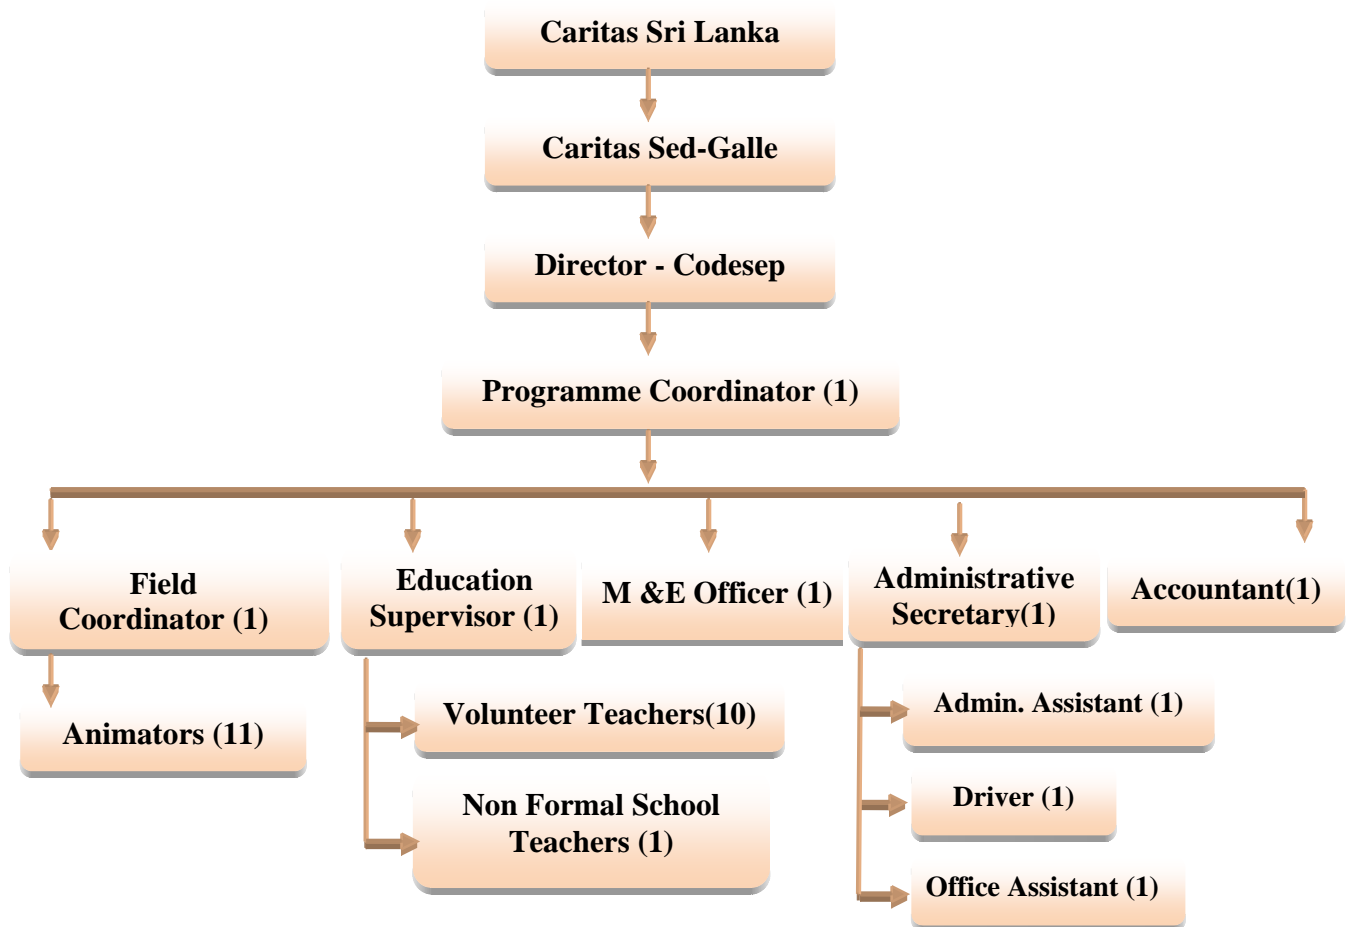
Caritas Sri Lanka

Caritas Sed-Galle

Director - Codesep

Programme Coordinator (1)

Field Coordinator (1)

Animators (11)

Education Supervisor (1)

Volunteer Teachers(10)

Non Formal School Teachers (1)

M &E Officer (1)

Administrative Secretary(1)

Admin. Assistant (1)

Driver (1)

Office Assistant (1)

Accountant(1)